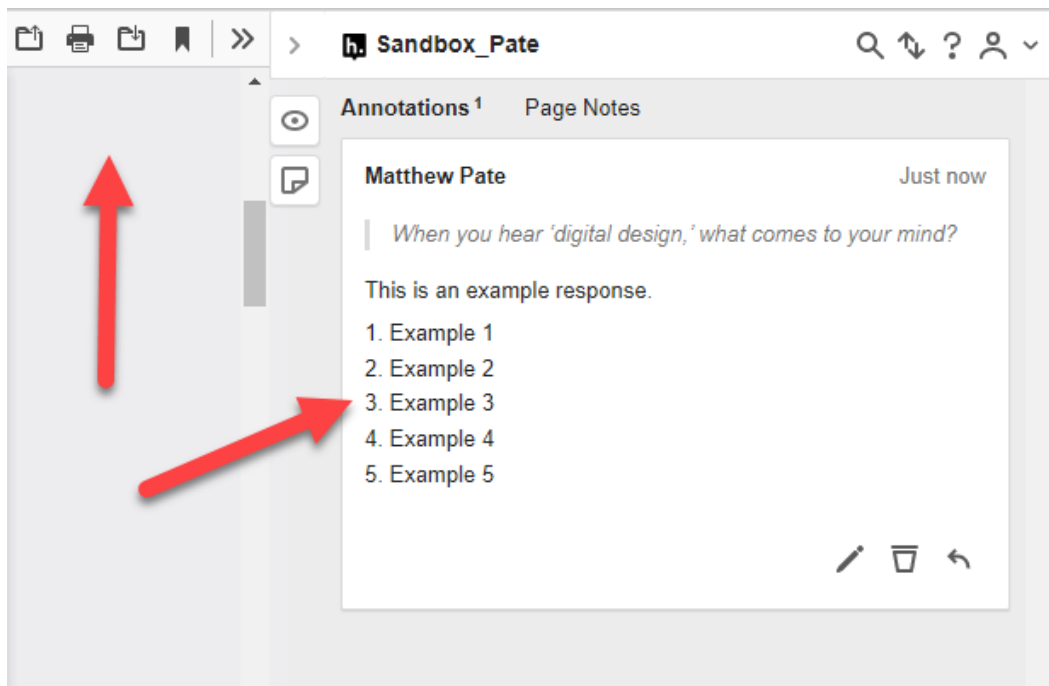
Sandbox_Pate

Annotations 1 Page Notes

Matthew Pate Just now

When you hear 'digital design,' what comes to your mind?

This is an example response.

1. Example 1
2. Example 2
3. Example 3
4. Example 4
5. Example 5